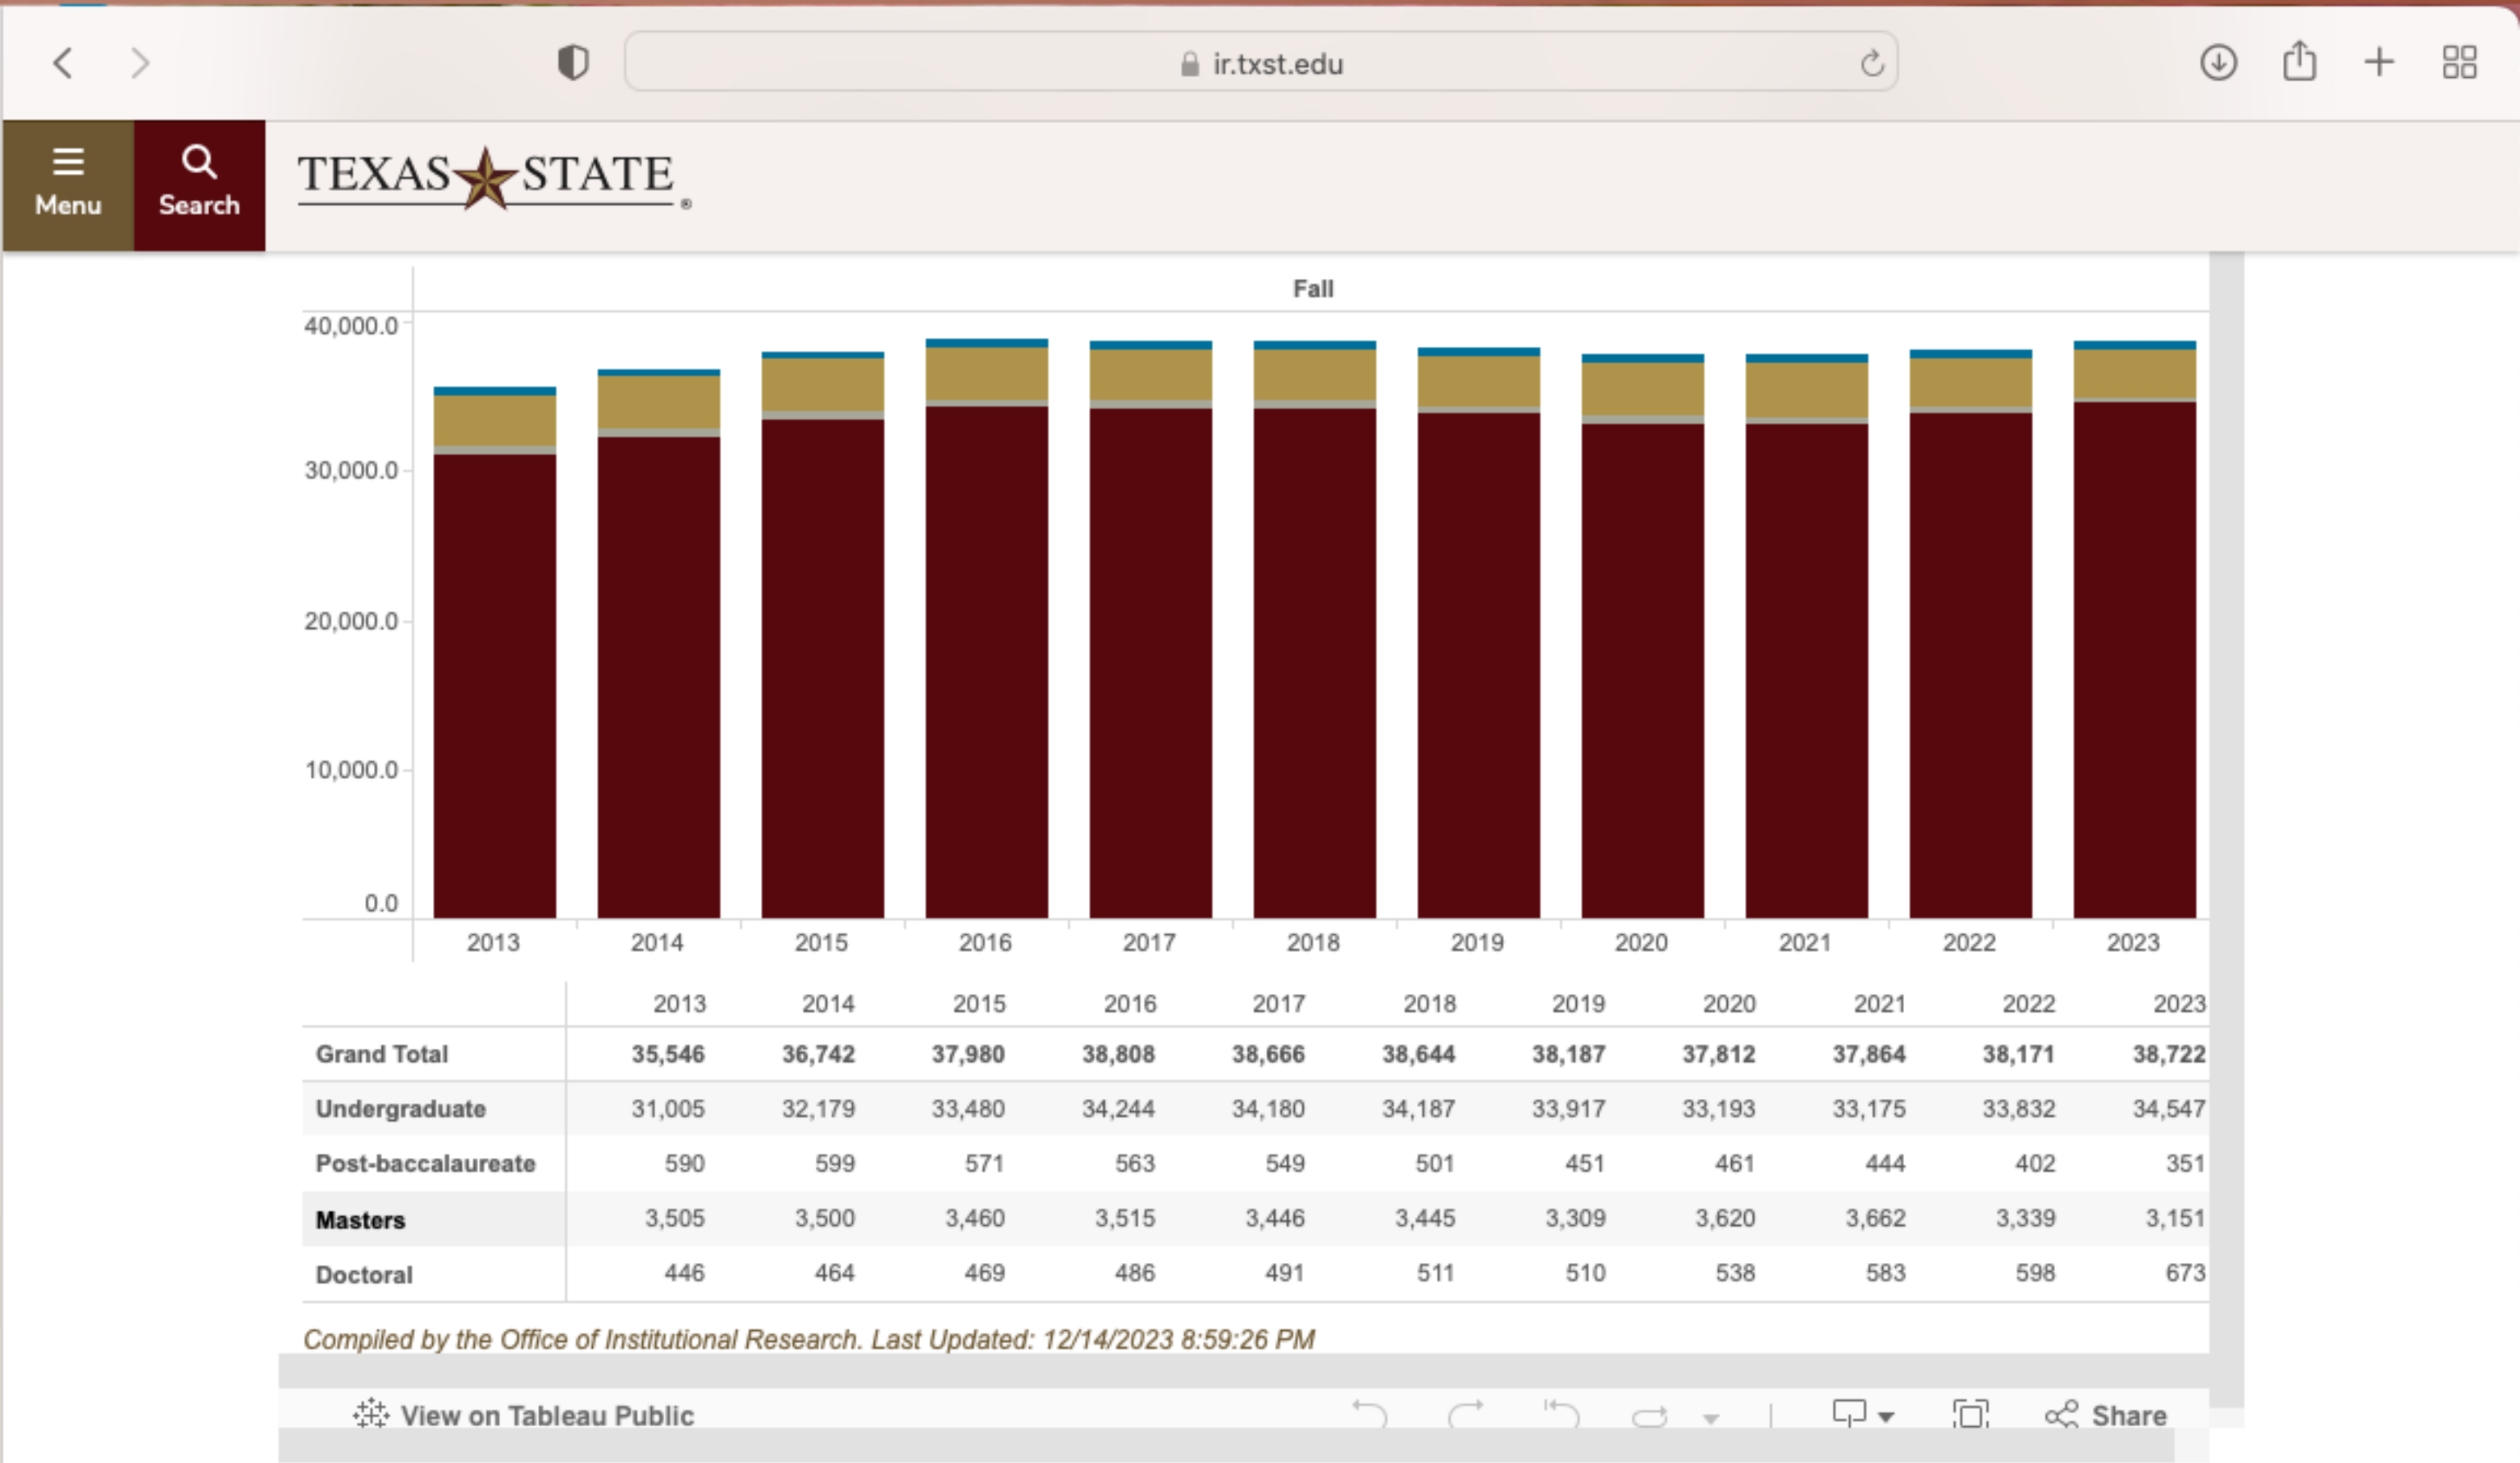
ir.txst.edu

Menu
Search
TEXAS STATE

Fall

40,000.0
30,000.0
20,000.0
10,000.0
0.0

2013 2014 2015 2016 2017 2018 2019 2020 2021 2022 2023

| | 2013 | 2014 | 2015 | 2016 | 2017 | 2018 | 2019 | 2020 | 2021 | 2022 | 2023 |
|---|---|---|---|---|---|---|---|---|---|---|---|
| Grand Total | 35,546 | 36,742 | 37,980 | 38,808 | 38,666 | 38,644 | 38,187 | 37,812 | 37,864 | 38,171 | 38,722 |
| Undergraduate | 31,005 | 32,179 | 33,480 | 34,244 | 34,180 | 34,187 | 33,917 | 33,193 | 33,175 | 33,832 | 34,547 |
| Post-baccalaureate | 590 | 599 | 571 | 563 | 549 | 501 | 451 | 461 | 444 | 402 | 351 |
| Masters | 3,505 | 3,500 | 3,460 | 3,515 | 3,446 | 3,445 | 3,309 | 3,620 | 3,662 | 3,339 | 3,151 |
| Doctoral | 446 | 464 | 469 | 486 | 491 | 511 | 510 | 538 | 583 | 598 | 673 |

Compiled by the Office of Institutional Research. Last Updated: 12/14/2023 8:59:26 PM

View on Tableau Public
Share